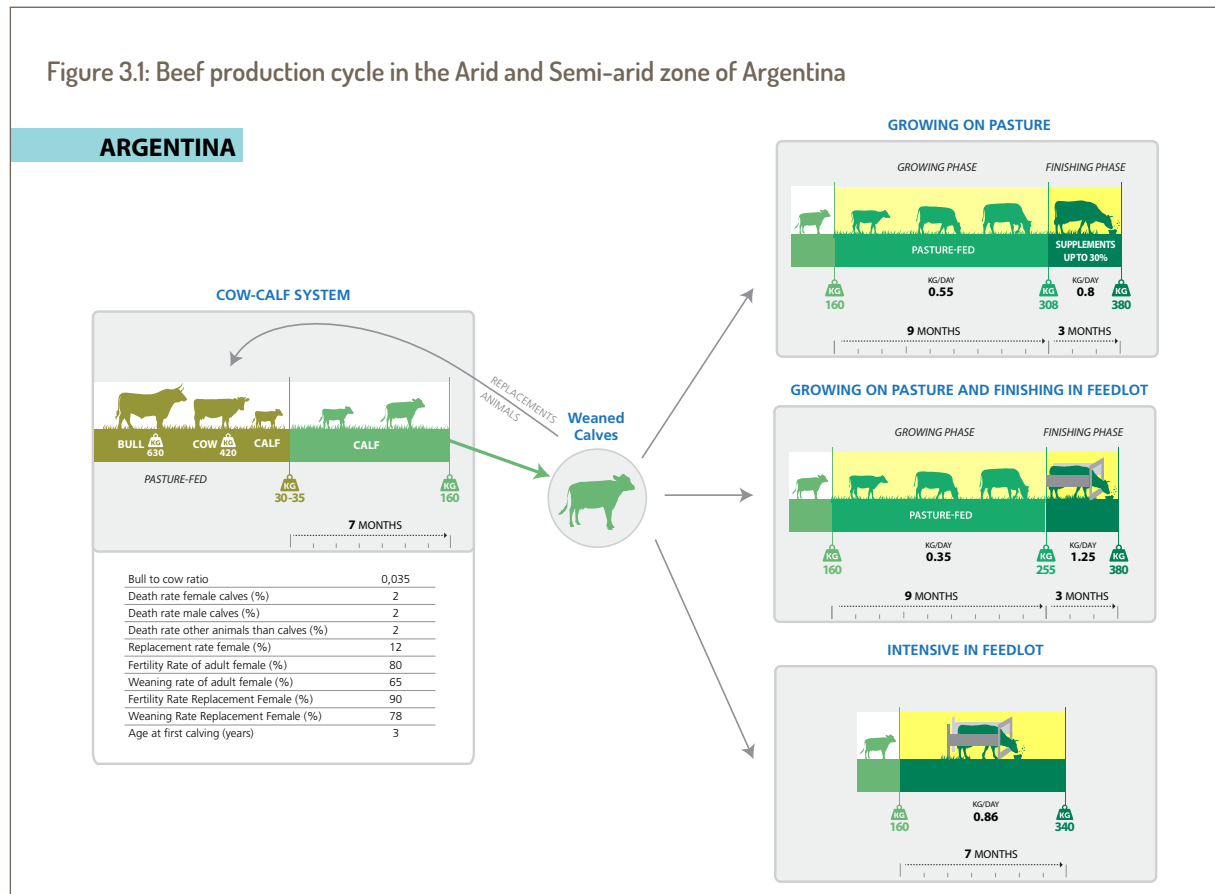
Figure 3.1: Beef production cycle in the Arid and Semi-arid zone of Argentina

ARGENTINA

COW-CALF SYSTEM

BULL KG 630 COW KG 420 CALF CALF

PASTURE-FED

KG 30-35 KG 160

7 MONTHS

REPLACEMENTS ANIMALS

Weaned Calves

| | |
|---|---|
| Bull to cow ratio | 0,035 |
| Death rate female calves (%) | 2 |
| Death rate male calves (%) | 2 |
| Death rate other animals than calves (%) | 2 |
| Replacement rate female (%) | 12 |
| Fertility Rate of adult female (%) | 80 |
| Weaning rate of adult female (%) | 65 |
| Fertility Rate Replacement Female (%) | 90 |
| Weaning Rate Replacement Female (%) | 78 |
| Age at first calving (years) | 3 |

GROWING ON PASTURE

GROWING PHASE FINISHING PHASE

PASTURE-FED SUPPLEMENTS UP TO 30%

KG 160 KG/DAY 0.55 KG 308 KG/DAY 0.8 KG 380

9 MONTHS 3 MONTHS

GROWING ON PASTURE AND FINISHING IN FEEDLOT

GROWING PHASE FINISHING PHASE

PASTURE-FED

KG 160 KG/DAY 0.35 KG 255 KG/DAY 1.25 KG 380

9 MONTHS 3 MONTHS

INTENSIVE IN FEEDLOT

KG 160 KG/DAY 0.86 KG 340

7 MONTHS